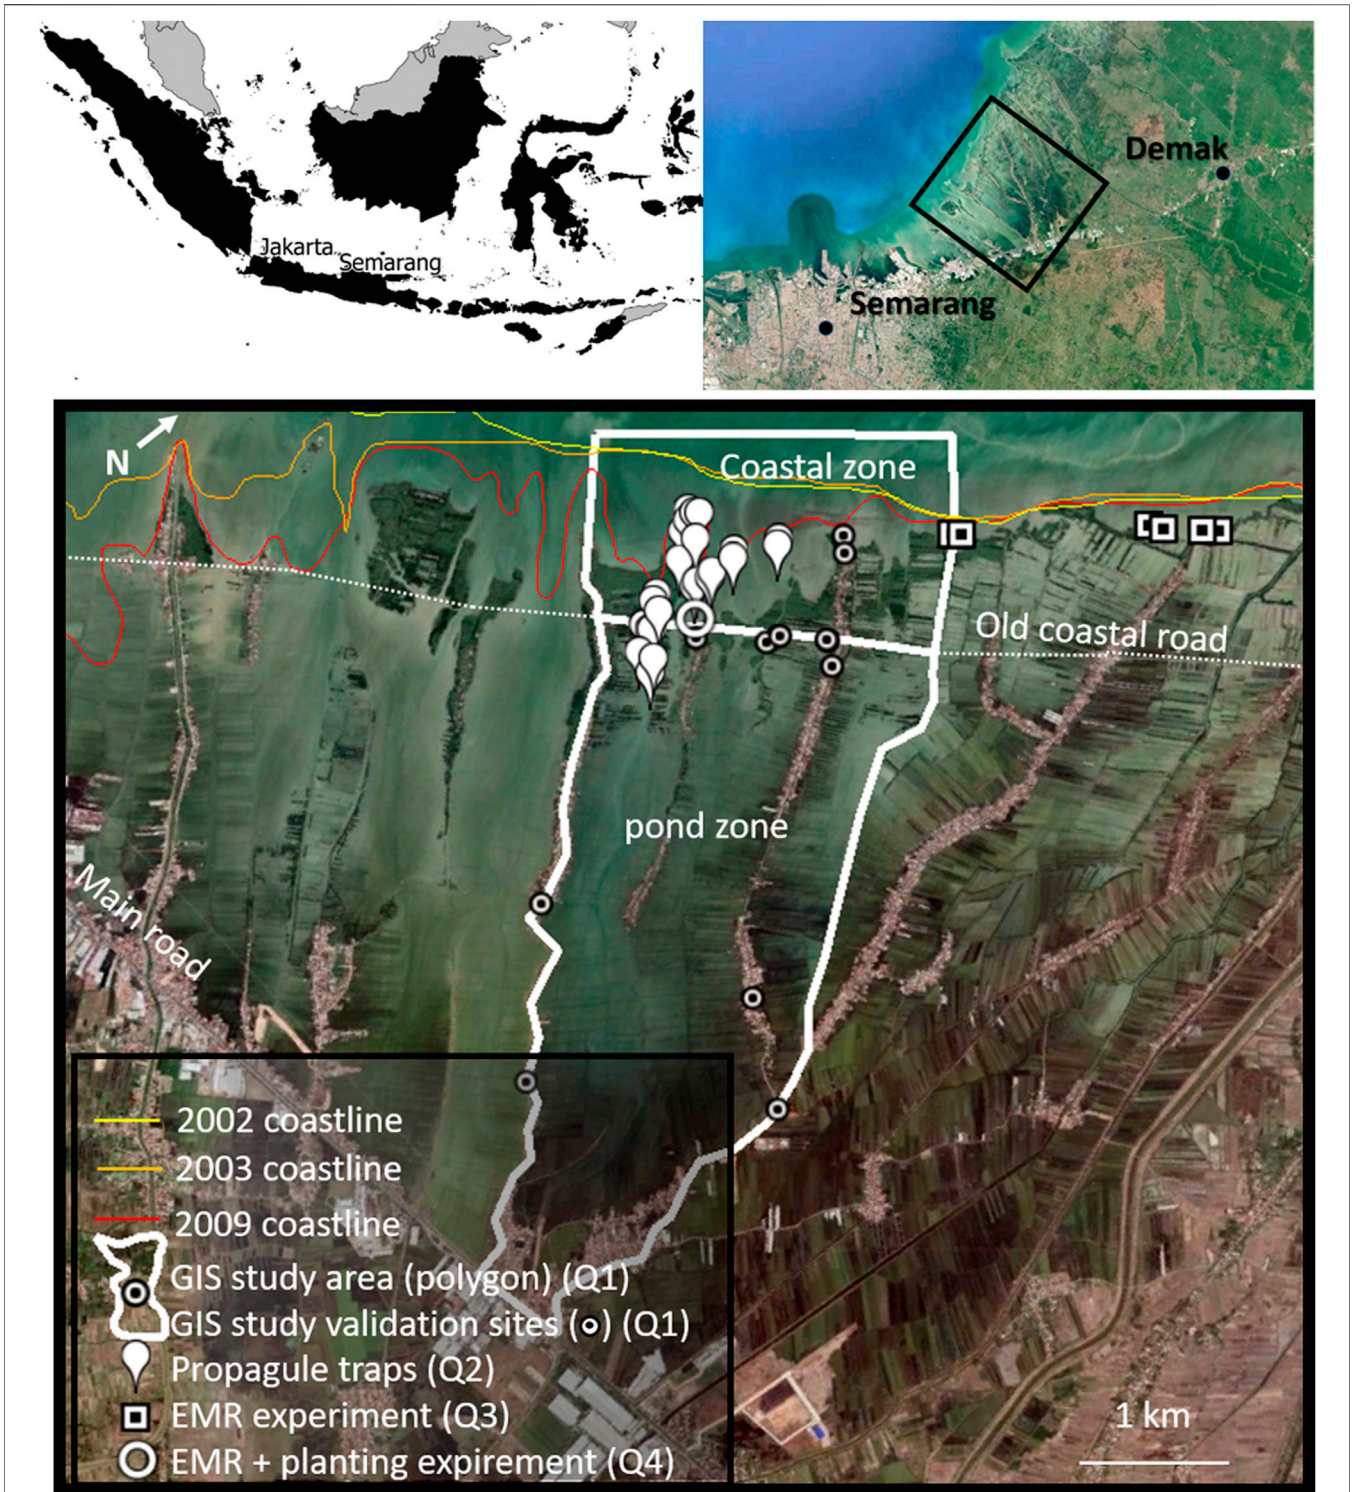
Jakarta Semarang

Demak
Semarang

N
Coastal zone
Old coastal road
pond zone
Main road

2002 coastline
2003 coastline
2009 coastline
GIS study area (polygon) (Q1)
GIS study validation sites (⊙) (Q1)
Propagule traps (Q2)
EMR experiment (Q3)
EMR + planting expirement (Q4)

1 km